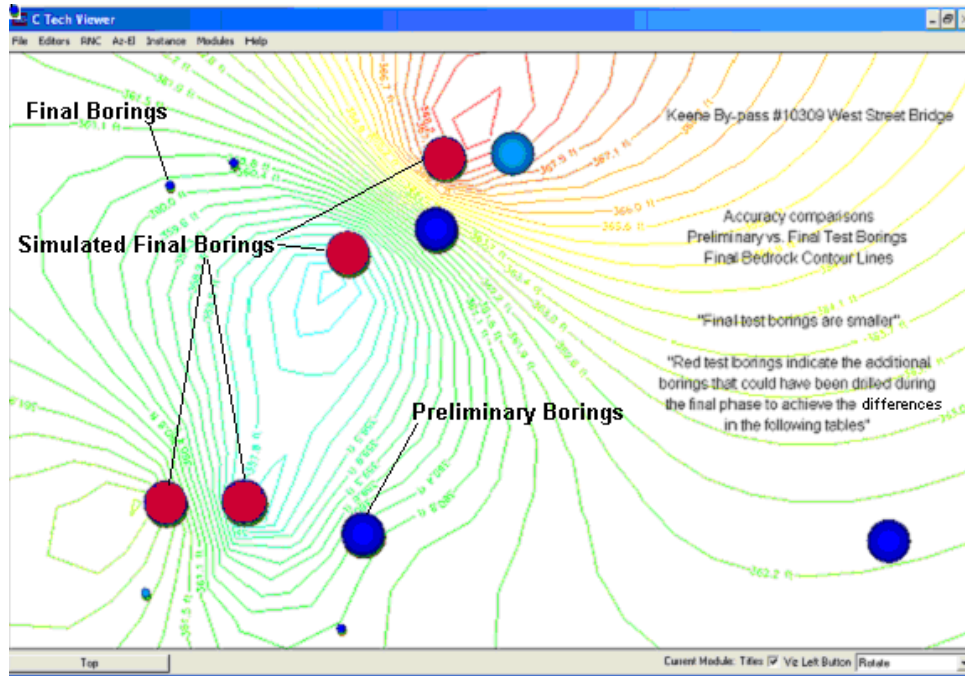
C Tech Viewer

File Editors RNC Az-El Instance Modules Help

Final Borings

Keene By-pass #10309 West Street Bridge

Simulated Final Borings

Accuracy comparisons
Preliminary vs. Final Test Borings
Final Bedrock Contour Lines

"Final test borings are smaller"

"Red test borings indicate the additional borings that could have been drilled during the final phase to achieve the differences in the following tables"

Preliminary Borings

367.9 ft
367.1 ft
366.0 ft
365.6 ft
363.2 ft

Top

Current Module: Titles Viz Left Button Rotate